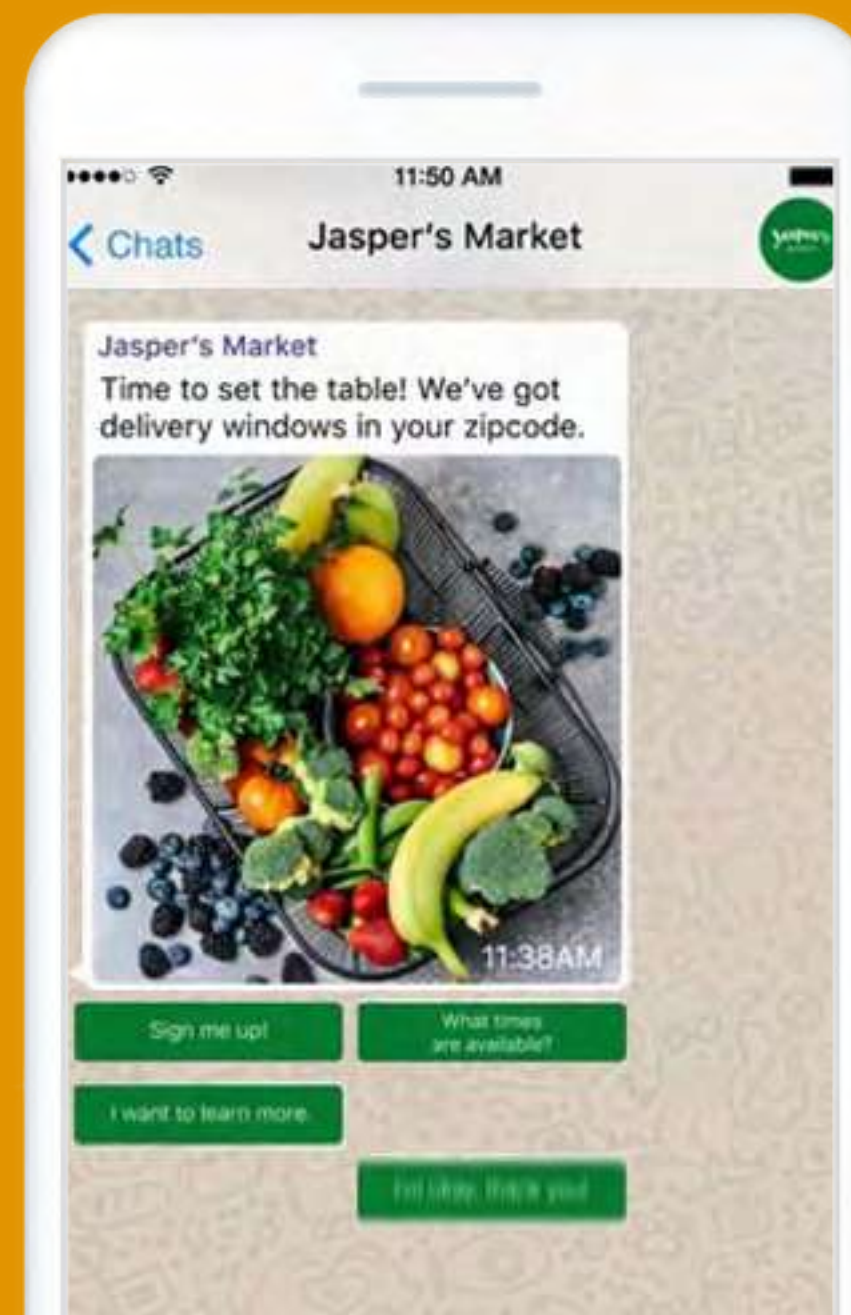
11:50 AM

Chats

Jasper's Market

Jasper's

Jasper's Market

Time to set the table! We've got delivery windows in your zipcode.

11:38AM

Sign me up!

What times are available?

I want to learn more.

I'm okay, thank you!